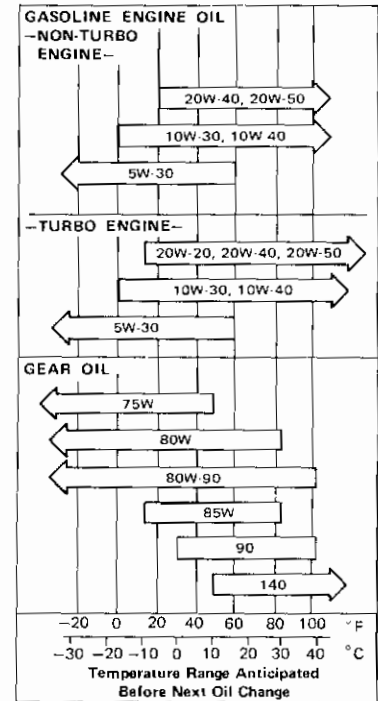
GASOLINE ENGINE OIL
–NON-TURBO ENGINE–

20W-40, 20W-50

10W-30, 10W 40

5W-30

–TURBO ENGINE–

20W-20, 20W-40, 20W-50

10W-30, 10W-40

5W-30

GEAR OIL

75W

80W

80W-90

85W

90

140

| −20 | 0 | 20 | 40 | 60 | 80 | 100 | °F |
|---|---|---|---|---|---|---|---|

| −30 | −20 | −10 | 0 | 10 | 20 | 30 | 40 | °C |
|---|---|---|---|---|---|---|---|---|

Temperature Range Anticipated Before Next Oil Change